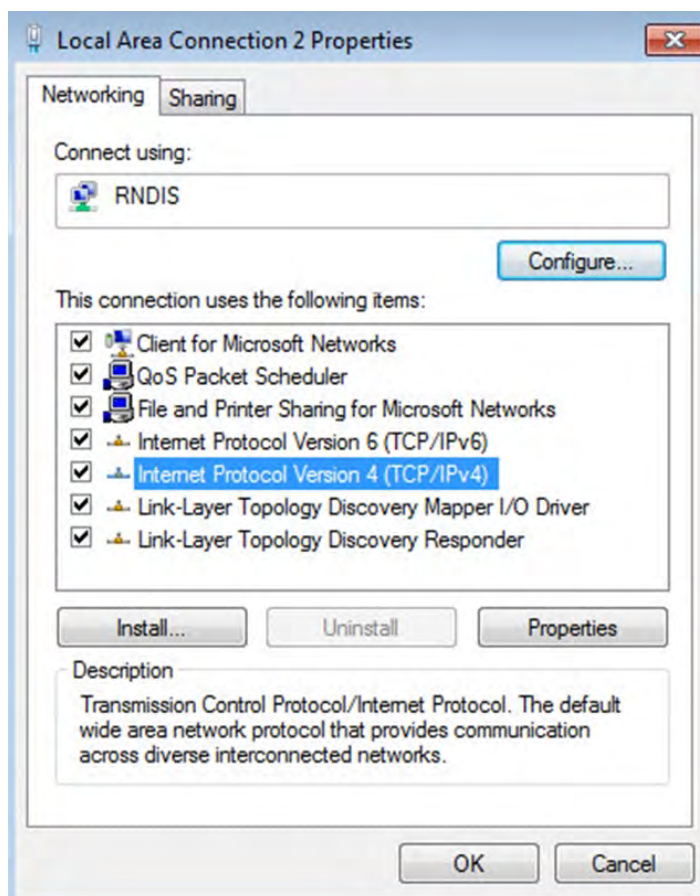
Local Area Connection 2 Properties

Networking Sharing

Connect using:

RNDIS

Configure...

This connection uses the following items:

Client for Microsoft Networks
QoS Packet Scheduler
File and Printer Sharing for Microsoft Networks
Internet Protocol Version 6 (TCP/IPv6)
Internet Protocol Version 4 (TCP/IPv4)
Link-Layer Topology Discovery Mapper I/O Driver
Link-Layer Topology Discovery Responder

Install... Uninstall Properties

Description

Transmission Control Protocol/Internet Protocol. The default wide area network protocol that provides communication across diverse interconnected networks.

OK Cancel